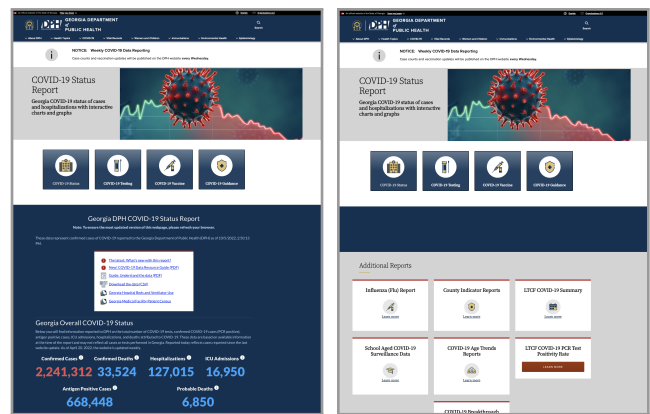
GEORGIA DEPARTMENT of PUBLIC HEALTH

NOTICE: Weekly COVID-19 Data Reporting

Case counts and vaccination updates will be published on the DPH website every Wednesday.

COVID-19 Status Report

Georgia COVID-19 status of cases and hospitalizations with interactive charts and graphs

COVID-19 Status

COVID-19 Testing

COVID-19 Vaccine

COVID-19 Guidance

Georgia DPH COVID-19 Status Report

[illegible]

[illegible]

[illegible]

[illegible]

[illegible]

Download the data (CSV)

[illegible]

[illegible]

Georgia Overall COVID-19 Status

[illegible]

Confirmed Cases 2,241,312

Confirmed Deaths 33,524

Hospitalizations 127,015

ICU Admissions 16,950

Antigen Positive Cases 668,448

Probable Deaths 6,850

GEORGIA DEPARTMENT of PUBLIC HEALTH

NOTICE: Weekly COVID-19 Data Reporting

Case counts and vaccination updates will be published on the DPH website every Wednesday.

COVID-19 Status Report

Georgia COVID-19 status of cases and hospitalizations with interactive charts and graphs

COVID-19 Status

COVID-19 Testing

COVID-19 Vaccine

COVID-19 Guidance

Additional Reports

Influenza (Flu) Report

Learn more

County Indicator Reports

Learn more

LTCF COVID-19 Summary

Learn more

School Aged COVID-19 Surveillance Data

Learn more

COVID-19 Age Trends Report

Learn more

LTCF COVID-19 PCR Test Positivity Rate

LEARN MORE

COVID-19 Breakthrough